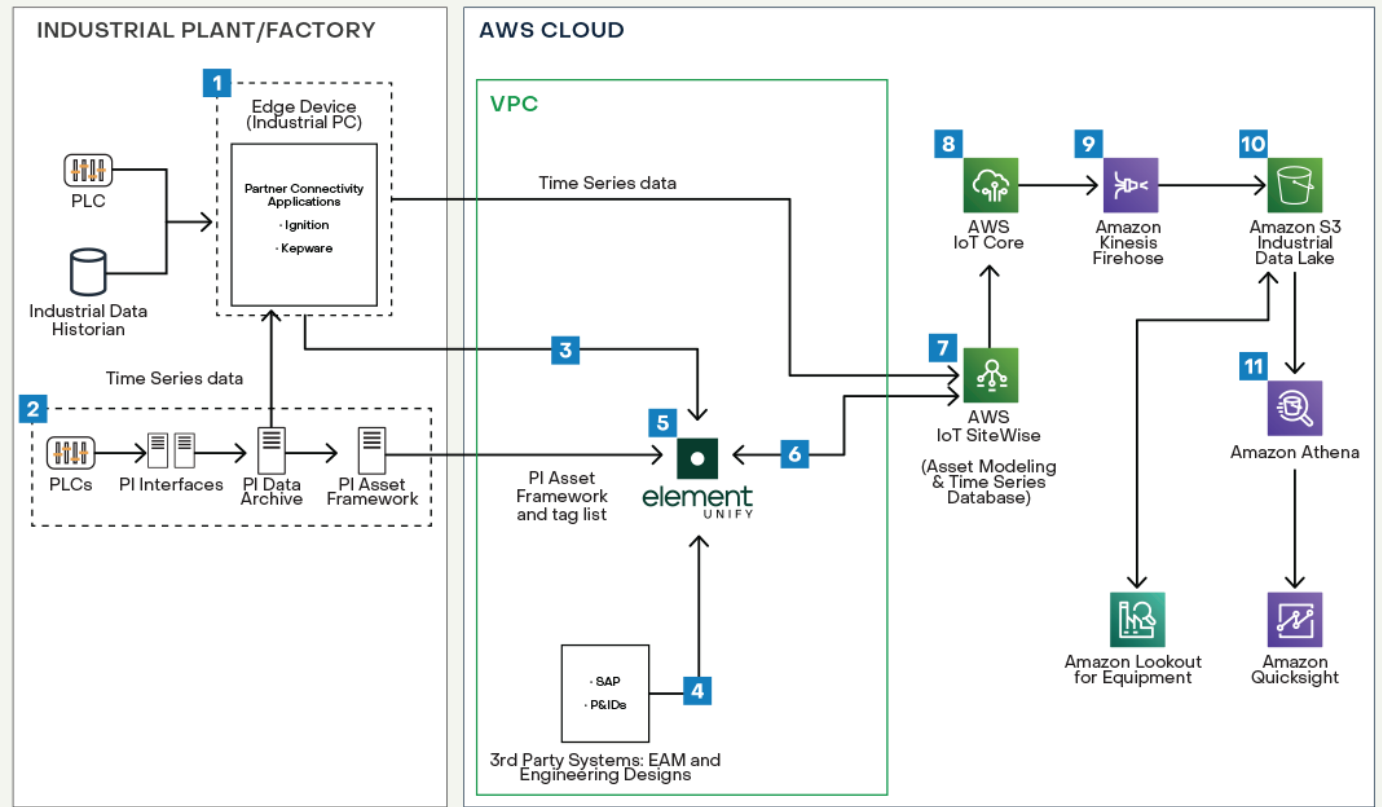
INDUSTRIAL PLANT/FACTORY

1

Edge Device (Industrial PC)

Partner Connectivity Applications

· Ignition

· Kepware

PLC

Industrial Data Historian

Time Series data

2

PLCs

PI Interfaces

PI Data Archive

PI Asset Framework

AWS CLOUD

VPC

Time Series data

3

5

element UNIFY

PI Asset Framework and tag list

6

· SAP

· P&IDs

4

3rd Party Systems: EAM and Engineering Designs

8

AWS IoT Core

9

Amazon Kinesis Firehose

10

Amazon S3 Industrial Data Lake

7

AWS IoT SiteWise

(Asset Modeling & Time Series Database)

11

Amazon Athena

Amazon Lookout for Equipment

Amazon Quicksight